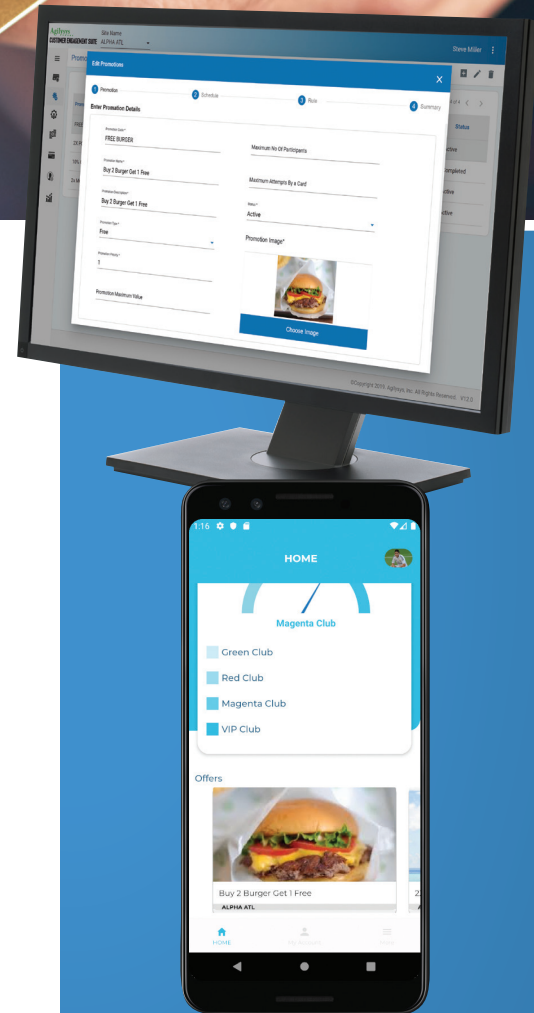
Agilysys
CUSTOMER ENGAGEMENT SUITE
Site Name
ALPHA ATL
Steve Miller
Promo
Edit Promotion
1 Promotion
2 Schedule
3 Rule
4 Summary
Enter Promotion Details
Promotion Code*
FREE BURGER
Promotion Name*
Buy 2 Burger Get 1 Free
Promotion Description*
Buy 2 Burger Get 1 Free
Promotion Type*
Free
Promotion Priority*
1
Promotion Maximum Value
Maximum No Of Participants
Maximum Attempts By a Card
Status*
Active
Promotion Image*
Choose Image
Status
Active
Completed
Active
Active
©Copyright 2019. Agilysys, Inc. All Rights Reserved. V12.0
1:16
HOME
Magenta Club
Green Club
Red Club
Magenta Club
VIP Club
Offers
Buy 2 Burger Get 1 Free
ALPHA ATL
HOME
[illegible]
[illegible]